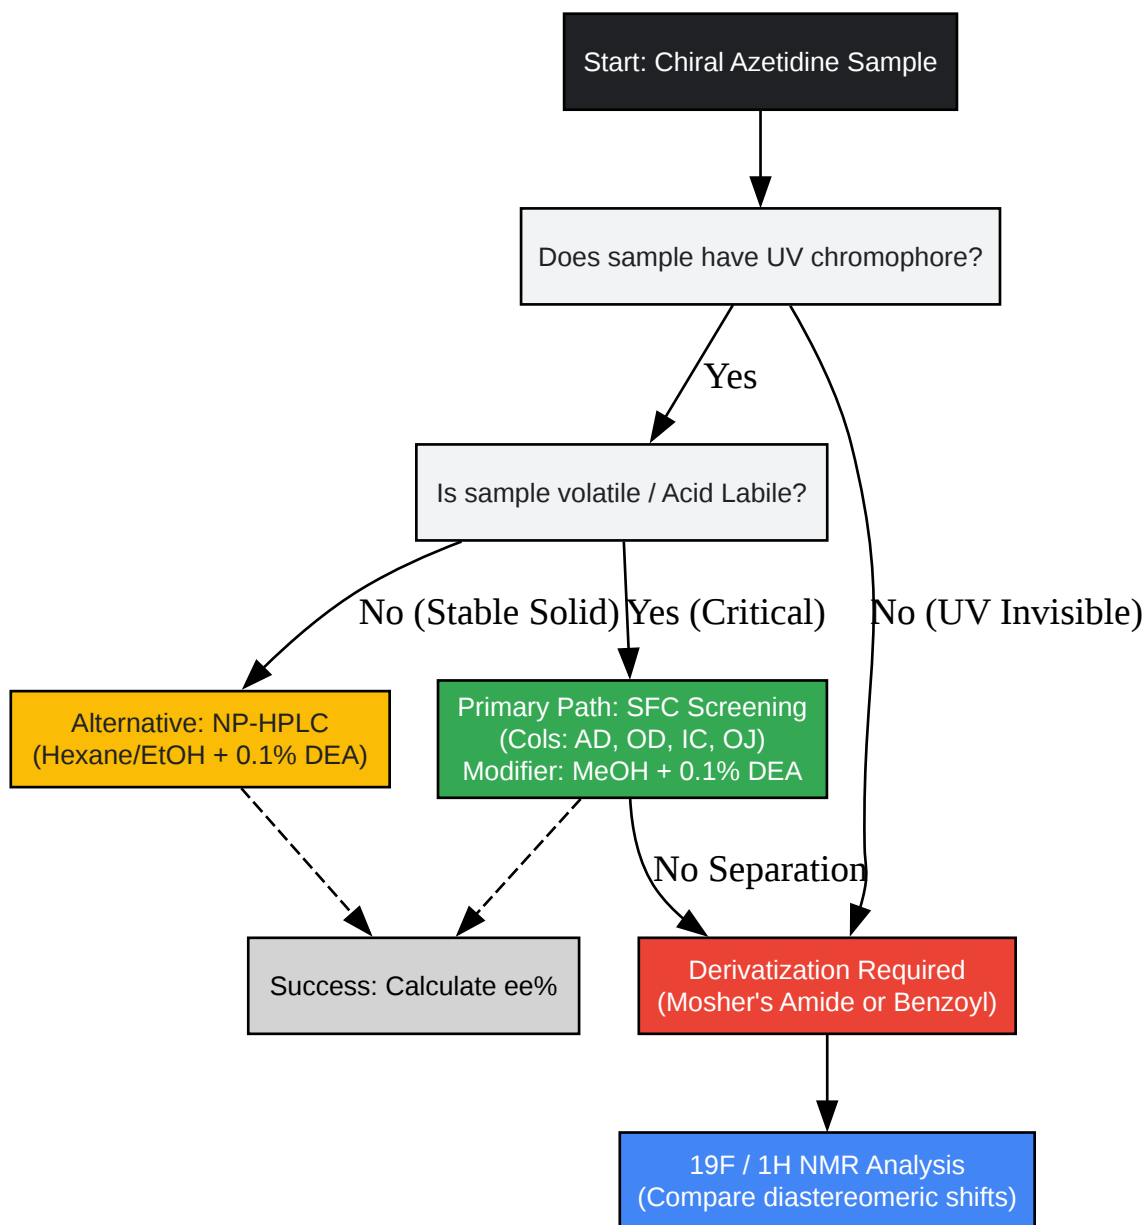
Start: Chiral Azetidine Sample

Does sample have UV chromophore?

Yes

Is sample volatile / Acid Labile?

No (Stable Solid)

Yes (Critical)

No (UV Invisible)

Alternative: NP-HPLC
(Hexane/EtOH + 0.1% DEA)

Primary Path: SFC Screening
(Cols: AD, OD, IC, OJ)
Modifier: MeOH + 0.1% DEA

No Separation

Success: Calculate ee%

Derivatization Required
(Mosher's Amide or Benzoyl)

19F / 1H NMR Analysis
(Compare diastereomeric shifts)